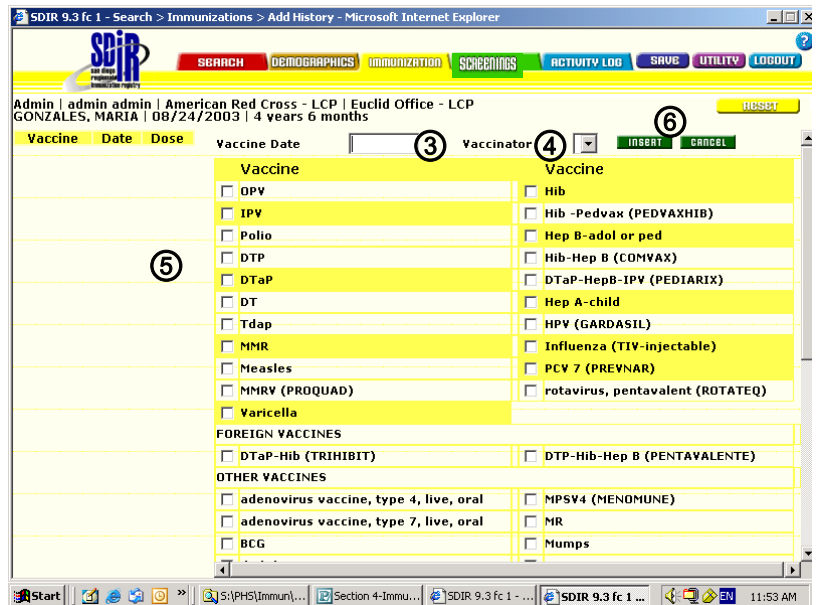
SDIR 9.3 fc 1 - Search > Immunizations > Add History - Microsoft Internet Explorer

SDIR san diego regional immunization registry

SEARCH DEMOGRAPHICS IMMUNIZATION SCREENINGS ACTIVITY LOG SAVE UTILITY LOGOUT

Admin | admin admin | American Red Cross - LCP | Euclid Office - LCP
GONZALES, MARIA | 08/24/2003 | 4 years 6 months

RESET

Vaccine Date Dose

Vaccine Date ③ Vaccinator ④ ⑥ INSERT CANCEL

⑤

| Vaccine | Vaccine |
|---|---|
| OPV | Hib |
| IPV | Hib -Pedvax (PEDVAXHIB) |
| Polio | Hep B-adol or ped |
| DTP | Hib-Hep B (COMVAX) |
| DTaP | DTaP-HepB-IPV (PEDIARIX) |
| DT | Hep A-child |
| Tdap | HPV (GARDASIL) |
| MMR | Influenza (TIV-injectable) |
| Measles | PCV 7 (PREVNAR) |
| MMRV (PROQUAD) | rotavirus, pentavalent (ROTATEQ) |
| Varicella | |

FOREIGN VACCINES

| | |
|---|---|
| DTaP-Hib (TRIHIBIT) | DTP-Hib-Hep B (PENTAVALENTE) |

OTHER VACCINES

| | |
|---|---|
| adenovirus vaccine, type 4, live, oral | MPSV4 (MENOMUNE) |
| adenovirus vaccine, type 7, live, oral | MR |
| BCG | Mumps |

Start | S:\PHS\Immun\... | Section 4-Immu... | SDIR 9.3 fc 1 - ... | SDIR 9.3 fc 1 ... | EN 11:53 AM